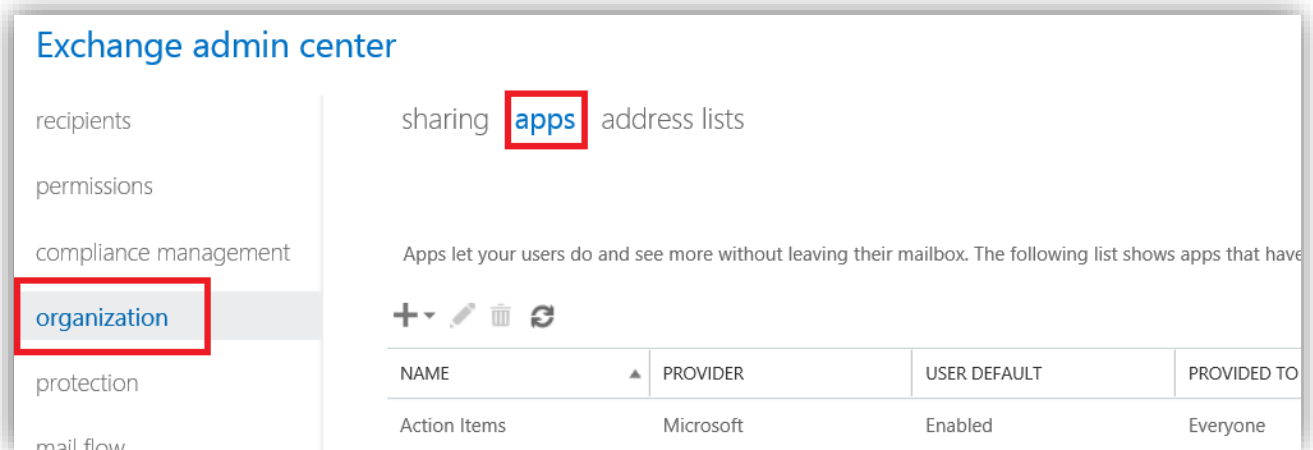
Exchange admin center

recipients

permissions

compliance management

organization

protection

mail flow

sharing apps address lists

Apps let your users do and see more without leaving their mailbox. The following list shows apps that have

| NAME | PROVIDER | USER DEFAULT | PROVIDED TO |
|---|---|---|---|
| Action Items | Microsoft | Enabled | Everyone |